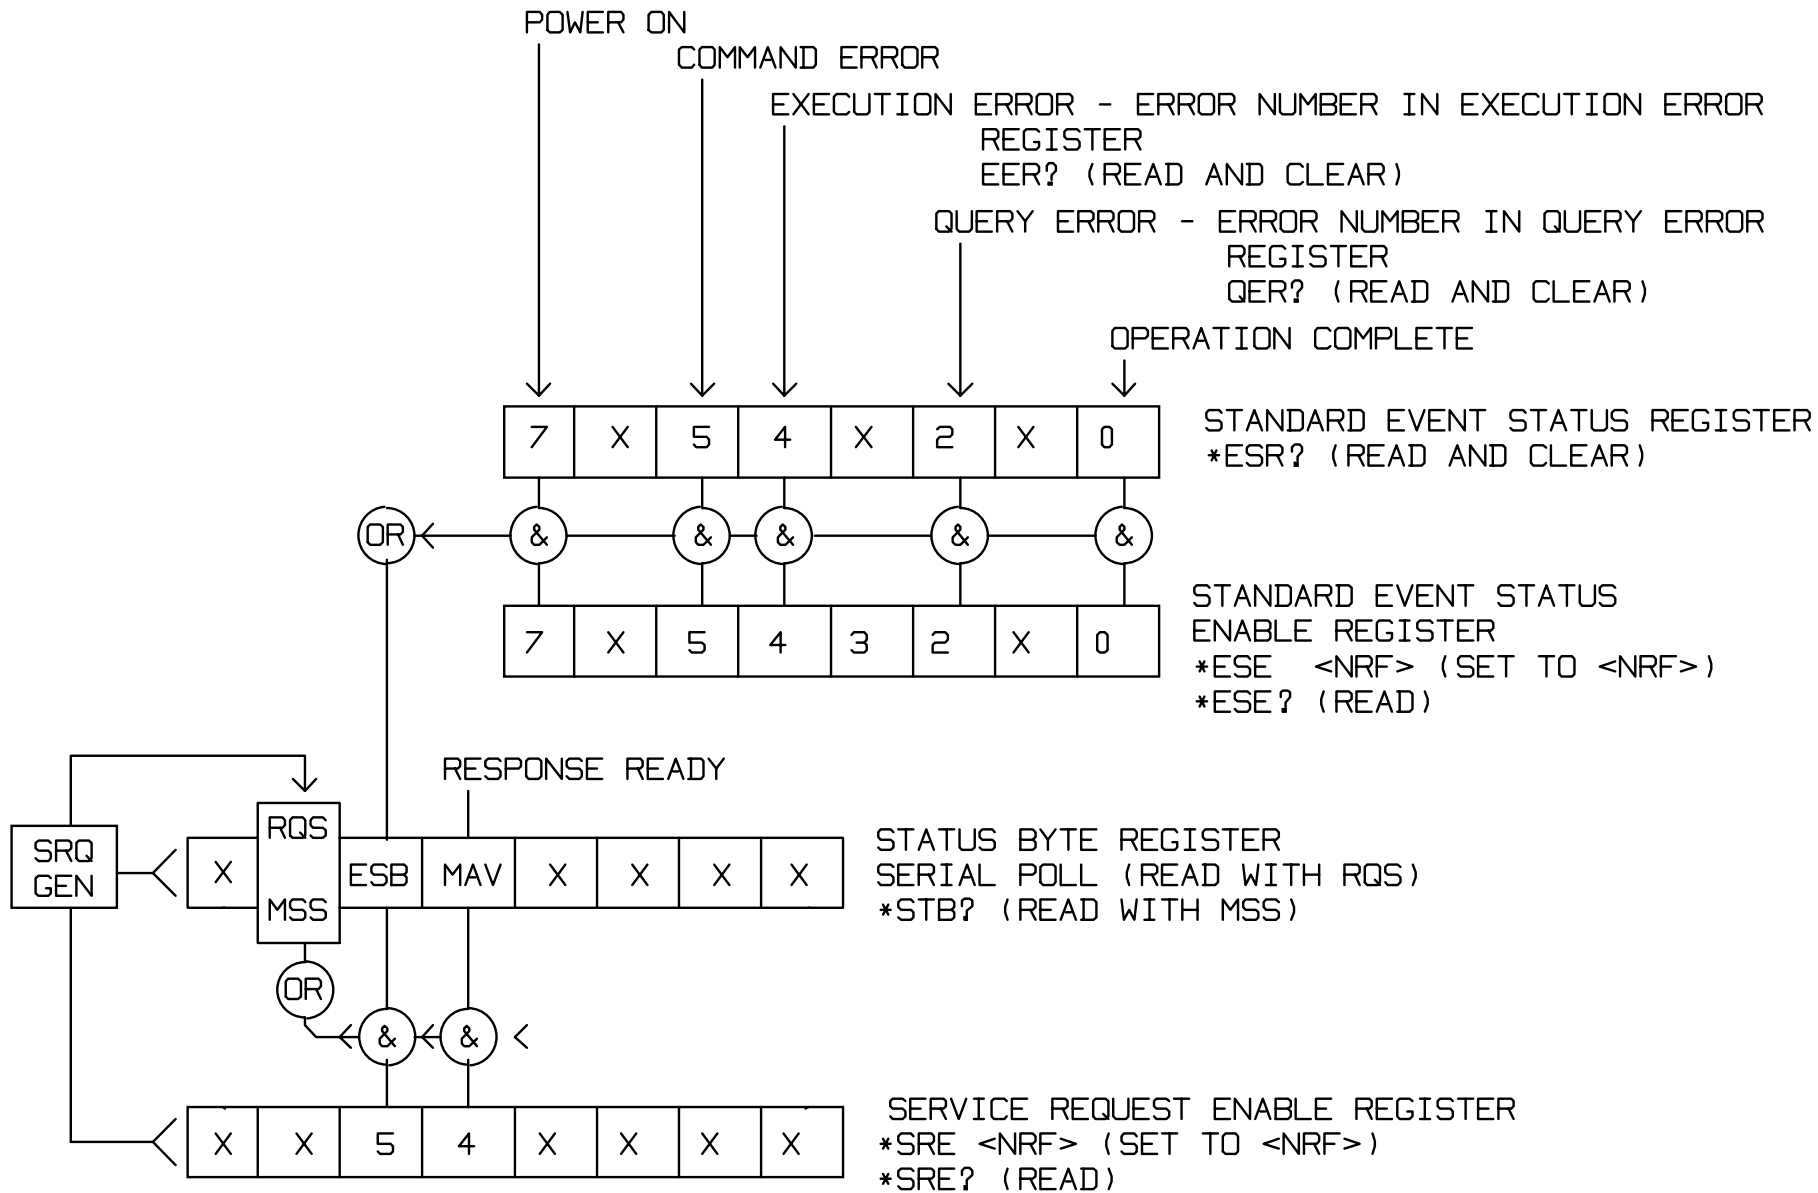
POWER ON

COMMAND ERROR

EXECUTION ERROR - ERROR NUMBER IN EXECUTION ERROR REGISTER
EER? (READ AND CLEAR)

QUERY ERROR - ERROR NUMBER IN QUERY ERROR REGISTER
QER? (READ AND CLEAR)

OPERATION COMPLETE

| 7 | X | 5 | 4 | X | 2 | X | 0 |
|---|---|---|---|---|---|---|---|

STANDARD EVENT STATUS REGISTER
*ESR? (READ AND CLEAR)

OR

&

&

&

&

&

| 7 | X | 5 | 4 | 3 | 2 | X | 0 |
|---|---|---|---|---|---|---|---|

STANDARD EVENT STATUS ENABLE REGISTER
*ESE <NRF> (SET TO <NRF>)
*ESE? (READ)

RESPONSE READY

SRQ GEN

| X | RQS MSS | ESB | MAV | X | X | X | X |
|---|---|---|---|---|---|---|---|

STATUS BYTE REGISTER
SERIAL POLL (READ WITH RQS)
*STB? (READ WITH MSS)

OR

&

&

| X | X | 5 | 4 | X | X | X | X |
|---|---|---|---|---|---|---|---|

SERVICE REQUEST ENABLE REGISTER
*SRE <NRF> (SET TO <NRF>)
*SRE? (READ)